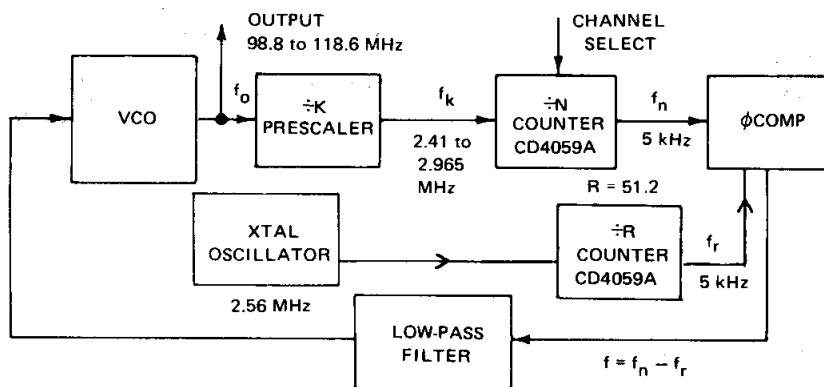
OUTPUT
98.8 to 118.6 MHz

CHANNEL
SELECT

VCO

$f_o$

÷K
PRESCALER

$f_k$

2.41 to
2.965
MHz

÷N
COUNTER
CD4059A

$f_n$

5 kHz

$\phi$COMP

R = 51.2

XTAL
OSCILLATOR

2.56 MHz

÷R
COUNTER
CD4059A

$f_r$

5 kHz

LOW-PASS
FILTER

$f = f_n - f_r$